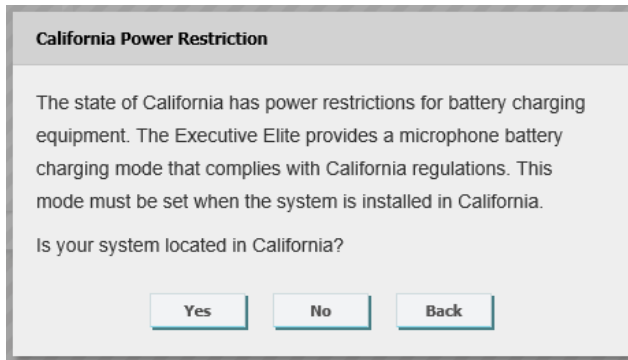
California Power Restriction

The state of California has power restrictions for battery charging equipment. The Executive Elite provides a microphone battery charging mode that complies with California regulations. This mode must be set when the system is installed in California.

Is your system located in California?

Yes No Back